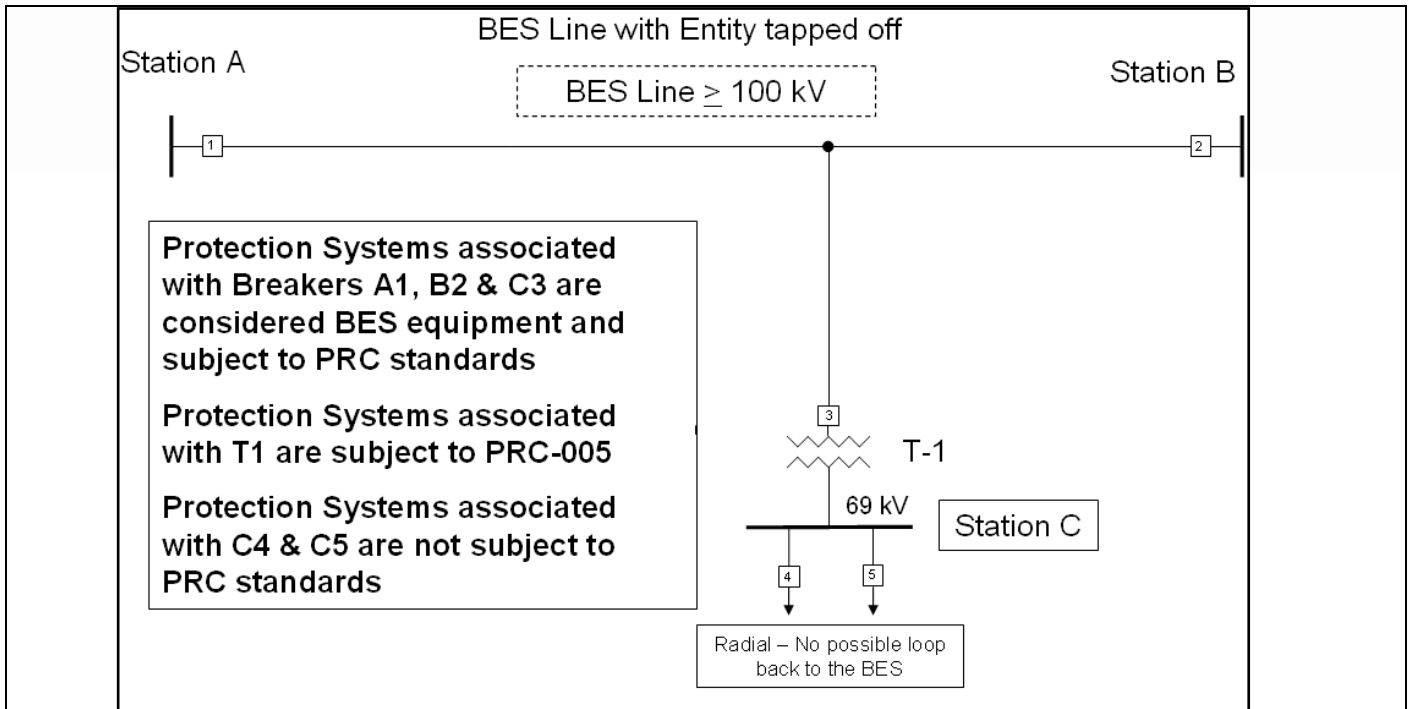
BES Line with Entity tapped off

Station A

BES Line $\geq$ 100 kV

Station B

1

2

Protection Systems associated with Breakers A1, B2 & C3 are considered BES equipment and subject to PRC standards

Protection Systems associated with T1 are subject to PRC-005

Protection Systems associated with C4 & C5 are not subject to PRC standards

3

T-1

69 kV

Station C

4

5

Radial – No possible loop back to the BES